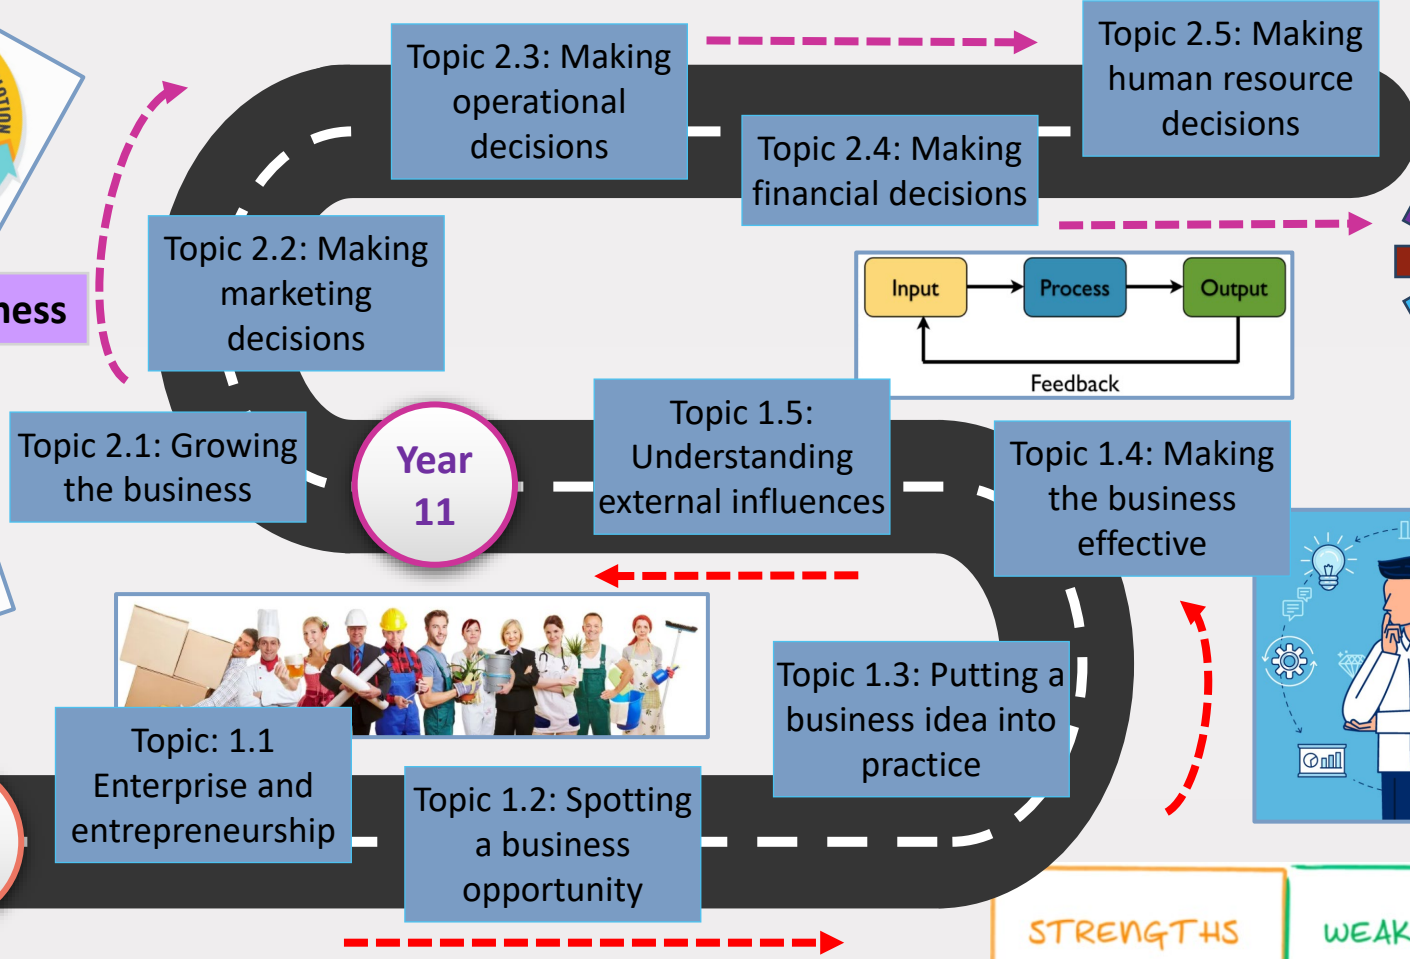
Topic 2.3: Making operational decisions

Topic 2.5: Making human resource decisions

Topic 2.4: Making financial decisions

ness

Topic 2.2: Making marketing decisions

Input

Process

Output

Feedback

Topic 2.1: Growing the business

Year 11

Topic 1.5: Understanding external influences

Topic 1.4: Making the business effective

Topic: 1.1 Enterprise and entrepreneurship

Topic 1.3: Putting a business idea into practice

Topic 1.2: Spotting a business opportunity

STRENGTHS

WEAK